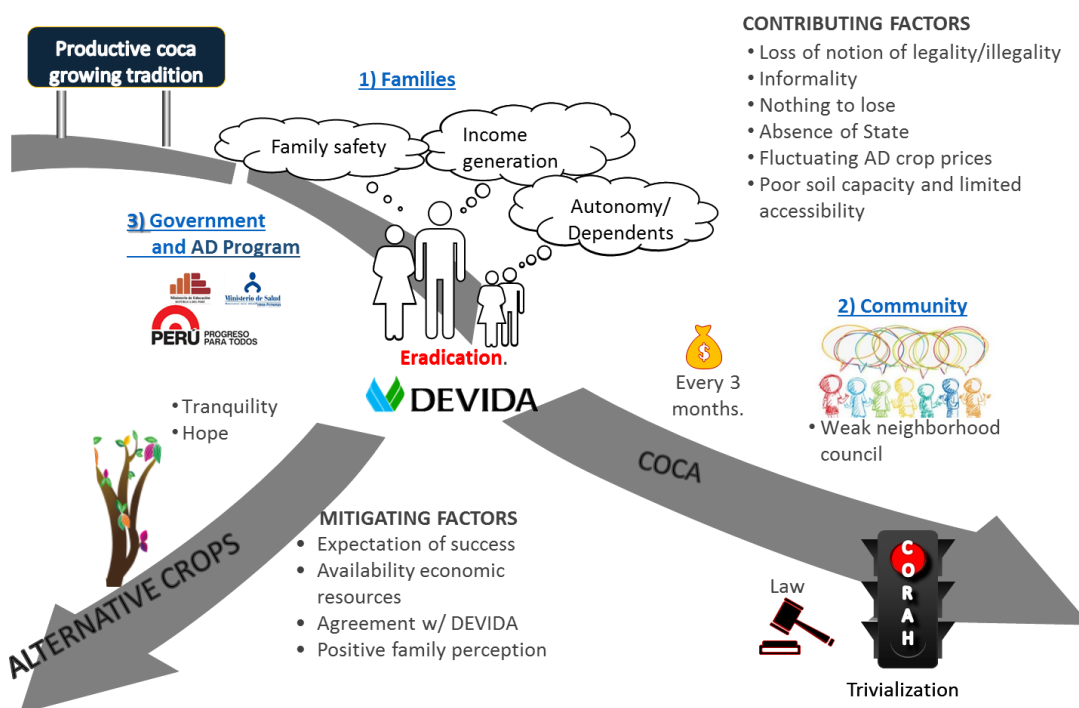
Productive coca growing tradition

1) Families

Family safety

Income generation

Autonomy/ Dependents

CONTRIBUTING FACTORS
• Loss of notion of legality/illegality
• Informality
• Nothing to lose
• Absence of State
• Fluctuating AD crop prices
• Poor soil capacity and limited accessibility

3) Government and AD Program

Ministerio de Educación

Ministerio de Salud

PERÚ PROGRESO PARA TODOS

Eradication.

DEVIDA

$

Every 3 months.

2) Community

• Weak neighborhood council

• Tranquility
• Hope

COCA

MITIGATING FACTORS
• Expectation of success
• Availability economic resources
• Agreement w/ DEVIDA
• Positive family perception

ALTERNATIVE CROPS

Law

C
O
R
A
H

Trivialization